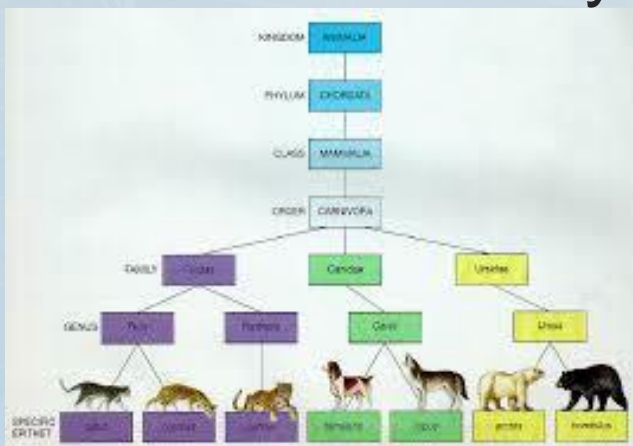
KINGDOM ANIMALIA

PHYLUM CHORDATA

CLASS MAMMALIA

ORDER CARNIVORA

FAMILY Felidae

Canidae

Ursidae

GENUS Felis

Panthera

Canis

Ursus

SPECIFIC EPITHET catus

concolor

pardus

familiaris

lupus

arctos

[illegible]